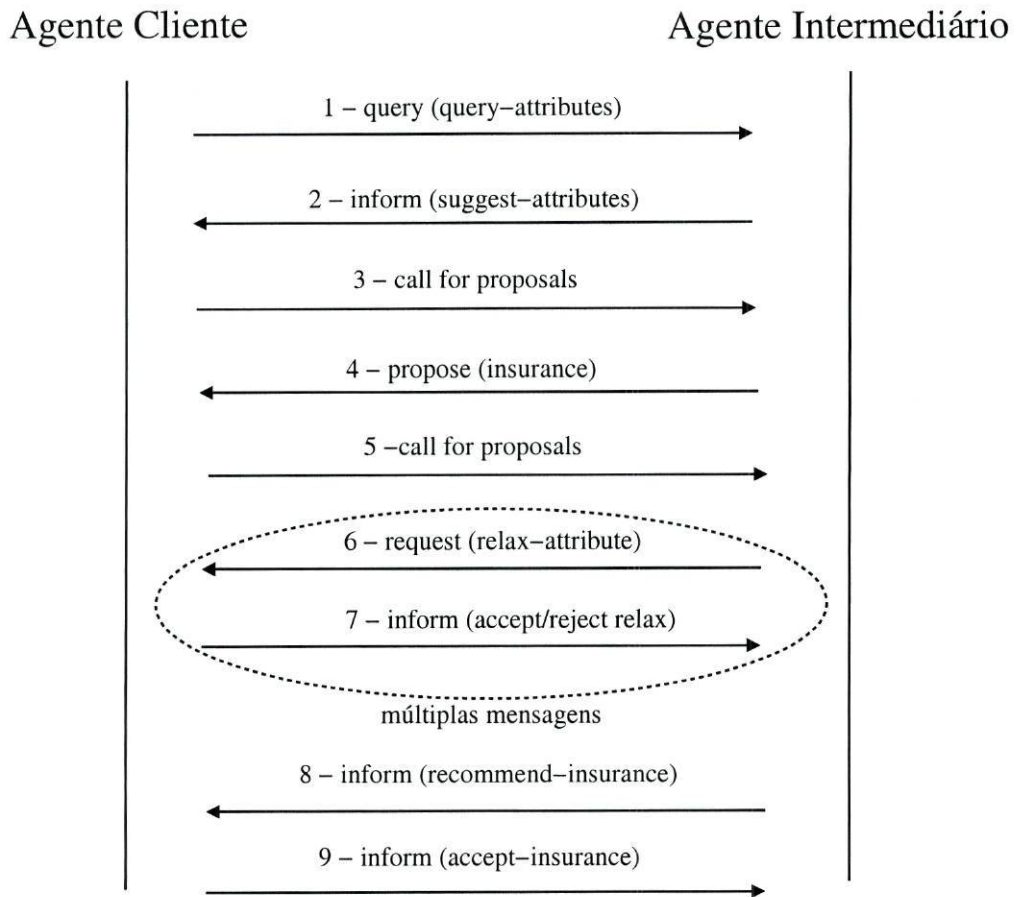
Agente Cliente

Agente Intermediário

1 – query (query–attributes)

2 – inform (suggest–attributes)

3 – call for proposals

4 – propose (insurance)

5 –call for proposals

6 – request (relax–attribute)

7 – inform (accept/reject relax)

múltiplas mensagens

8 – inform (recommend–insurance)

9 – inform (accept–insurance)